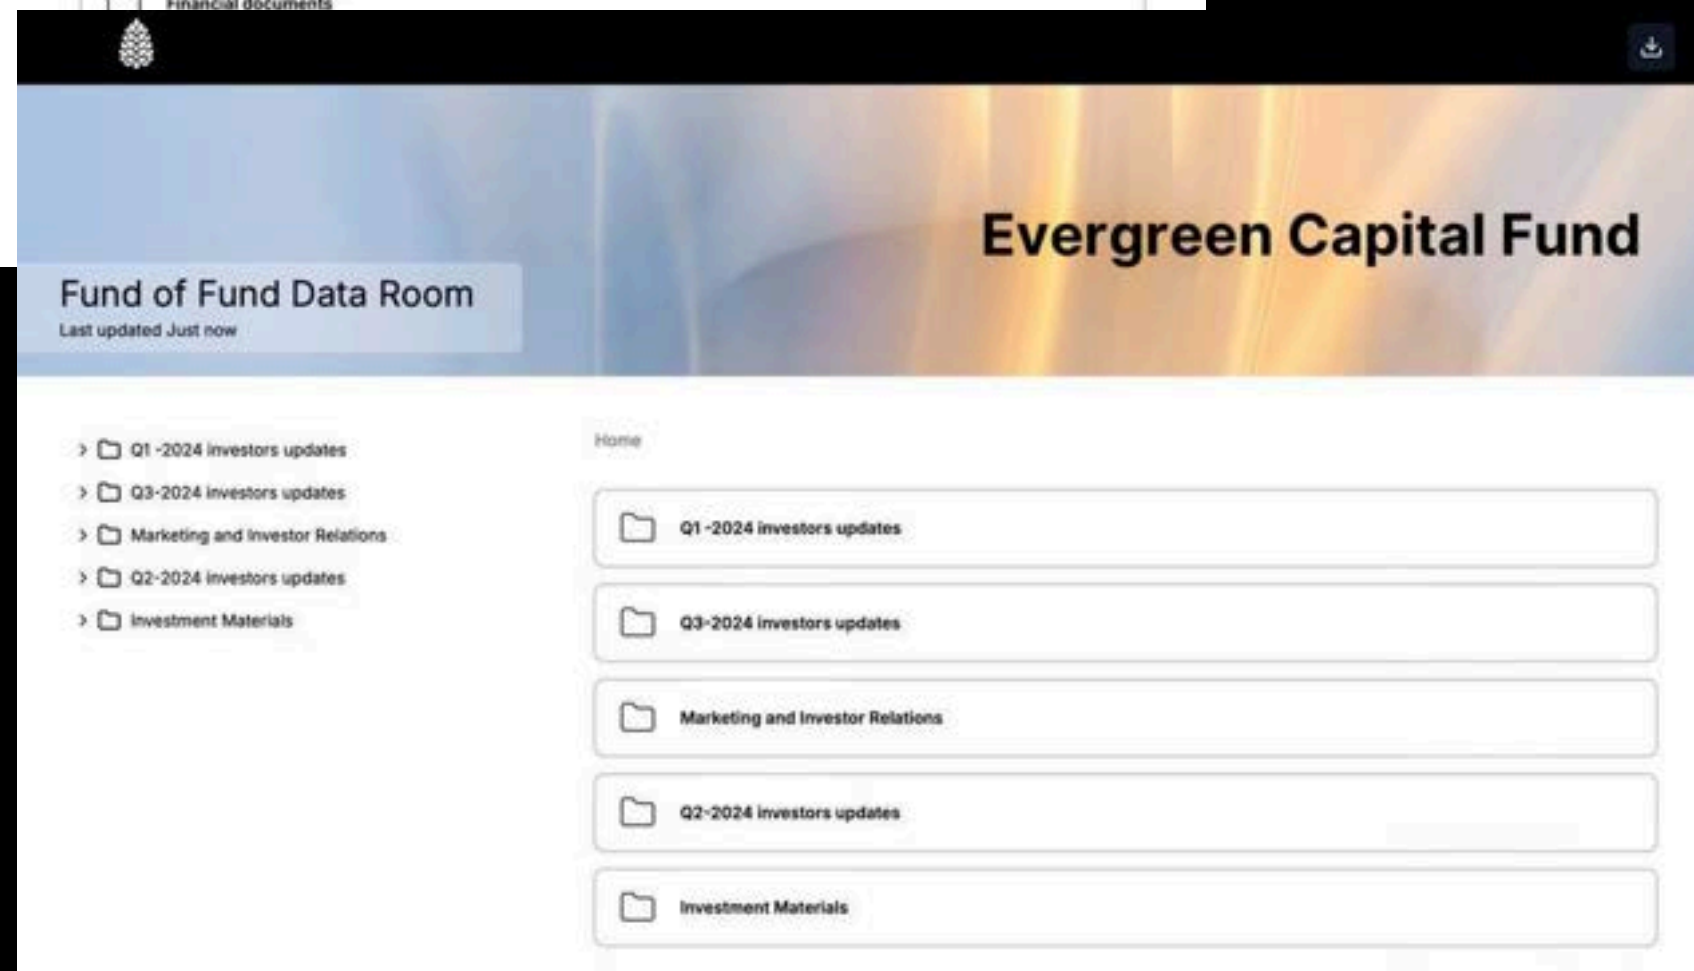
Financial documents

Evergreen Capital Fund

Fund of Fund Data Room
Last updated Just now

Q1 -2024 investors updates
Q3-2024 investors updates
Marketing and Investor Relations
Q2-2024 investors updates
Investment Materials

Home

Q1 -2024 investors updates

Q3-2024 investors updates

Marketing and Investor Relations

Q2-2024 investors updates

Investment Materials